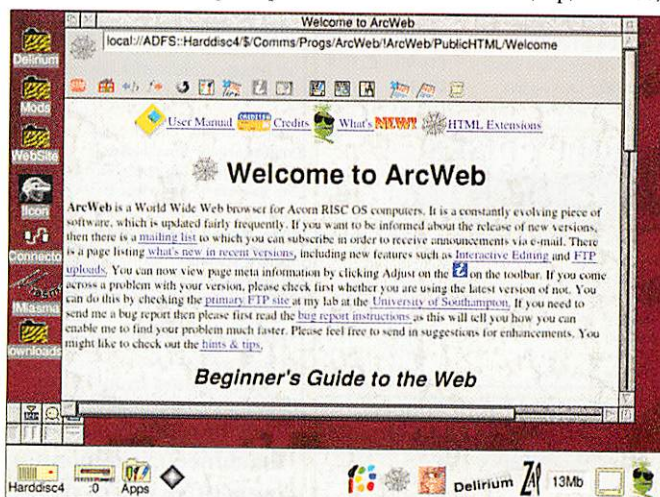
Welcome to ArcWeb

local://ADFS::Harddisc4/$/Comms/Progs/ArcWeb/!ArcWeb/PublicHTML/Welcome

Delirium

Mods

WebSite

Icon

Connecto

!Miasma

ownloads

User Manual Credits What's NEW! HTML Extensions

Welcome to ArcWeb

ArcWeb is a World Wide Web browser for Acorn RISC OS computers. It is a constantly evolving piece of software, which is updated fairly frequently. If you want to be informed about the release of new versions, then there is a mailing list to which you can subscribe in order to receive announcements via e-mail. There is a page listing what's new in recent versions, including new features such as Interactive Editing and FTP uploads. You can now view page meta information by clicking Adjust on the on the toolbar. If you come across a problem with your version, please check first whether you are using the latest version of not. You can do this by checking the primary FTP site at my lab at the University of Southampton. If you need to send me a bug report then please first read the bug report instructions as this will tell you how you can enable me to find your problem much faster. Please feel free to send in suggestions for enhancements. You might like to check out the hints & tips.

Beginner's Guide to the Web

Harddisc4 :0 Apps Delirium 13Mb